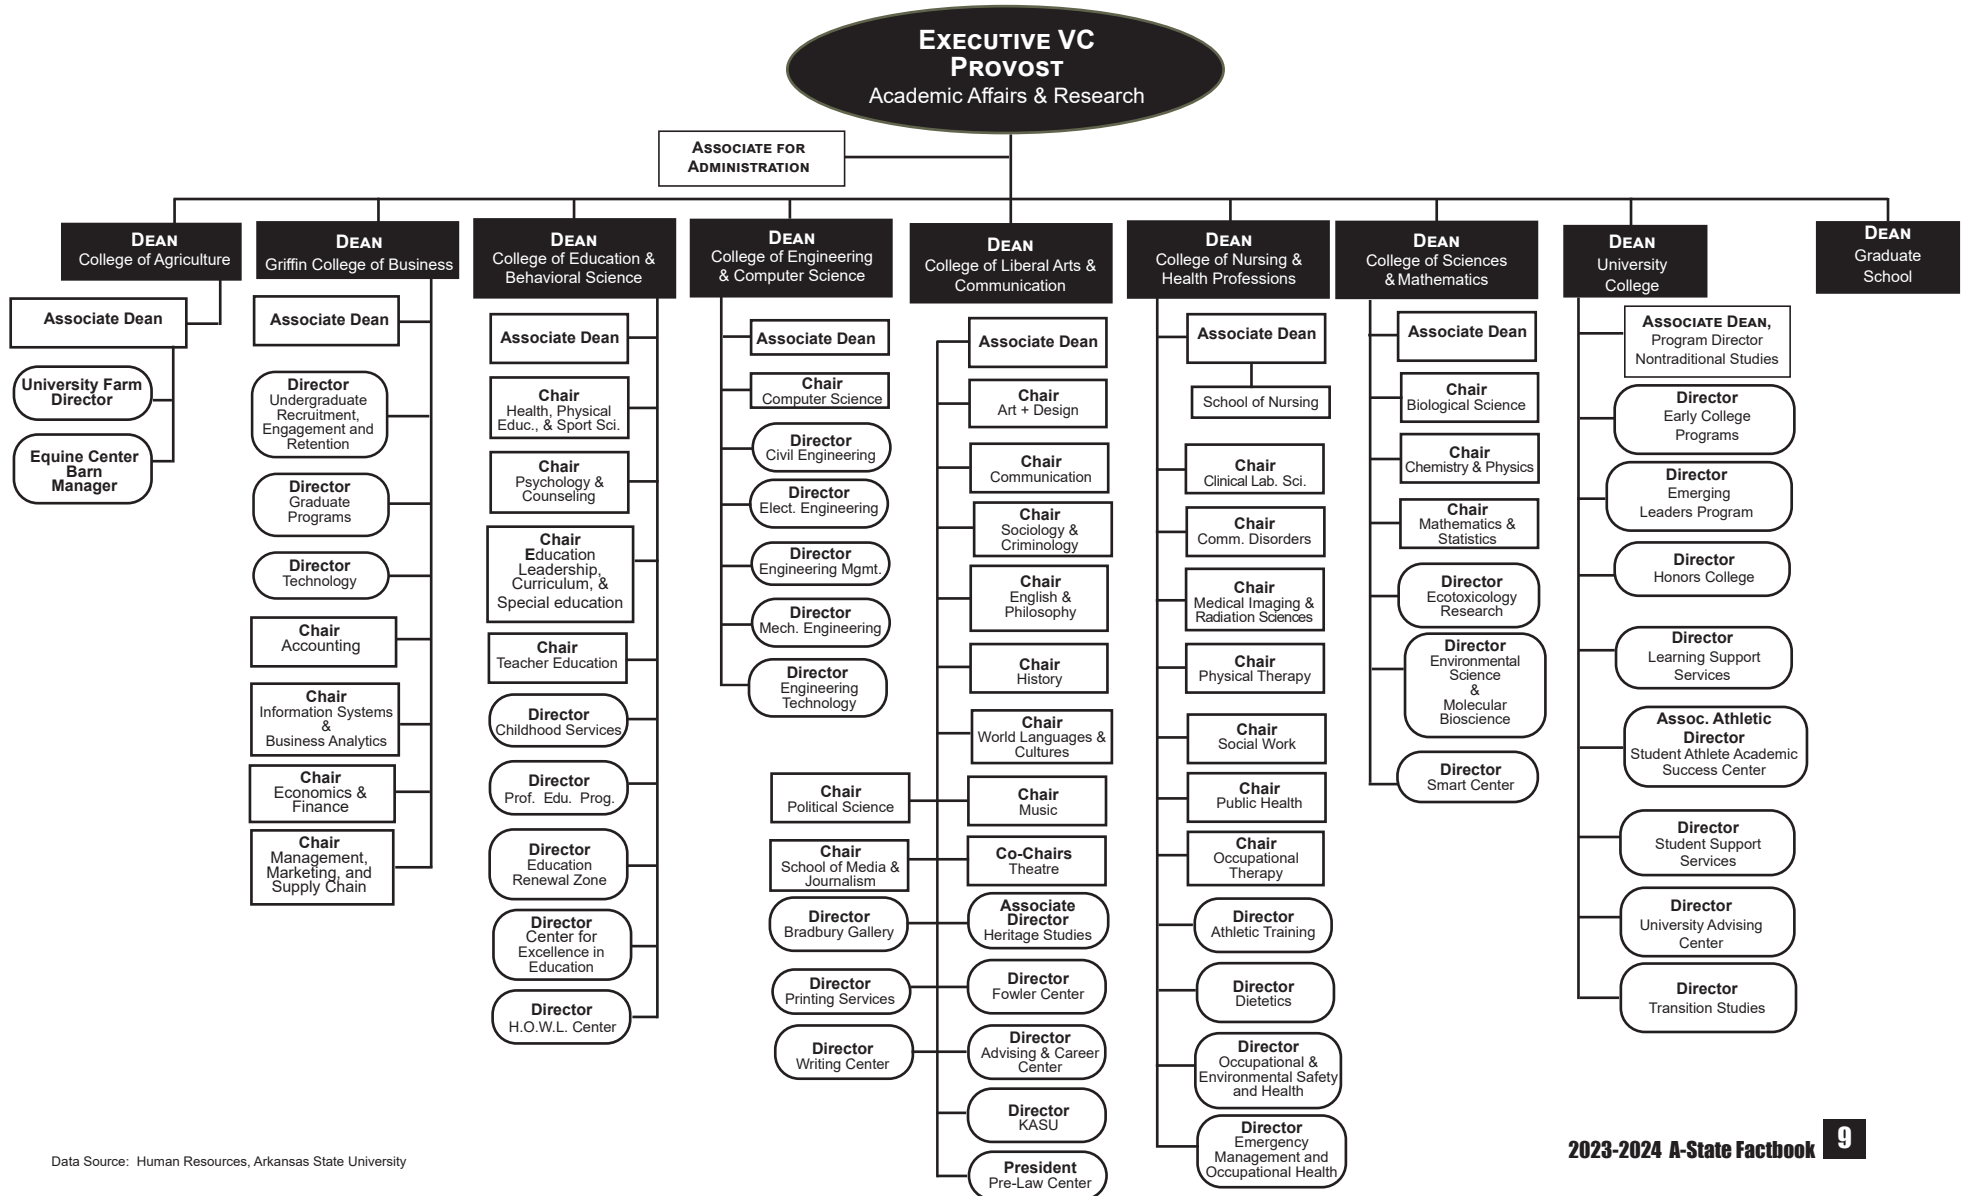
Executive VC Provost
Academic Affairs & Research

Associate for Administration

Dean
College of Agriculture

Associate Dean
University Farm Director
Equine Center Barn Manager

Dean
Griffin College of Business

Associate Dean
Director Undergraduate Recruitment, Engagement and Retention
Director Graduate Programs
Director Technology
Chair Accounting
Chair Information Systems & Business Analytics
Chair Economics & Finance
Chair Management, Marketing, and Supply Chain

Dean
College of Education & Behavioral Science

Associate Dean
Chair Health, Physical Educ., & Sport Sci.
Chair Psychology & Counseling
Chair Education Leadership, Curriculum, & Special education
Chair Teacher Education
Director Childhood Services
Director Prof. Edu. Prog.
Director Education Renewal Zone
Director Center for Excellence in Education
Director H.O.W.L. Center

Dean
College of Engineering & Computer Science

Associate Dean
Chair Computer Science
Director Civil Engineering
Director Elect. Engineering
Director Engineering Mgmt.
Director Mech. Engineering
Director Engineering Technology

Dean
College of Liberal Arts & Communication

Associate Dean
Chair Art + Design
Chair Communication
Chair Sociology & Criminology
Chair English & Philosophy
Chair History
Chair World Languages & Cultures
Chair Political Science
Chair Music
Chair School of Media & Journalism
Co-Chairs Theatre
Director Bradbury Gallery
Associate Director Heritage Studies
Director Printing Services
Director Fowler Center
Director Writing Center
Director Advising & Career Center
Director KASU
President Pre-Law Center

Dean
College of Nursing & Health Professions

Associate Dean
School of Nursing
Chair Clinical Lab. Sci.
Chair Comm. Disorders
Chair Medical Imaging & Radiation Sciences
Chair Physical Therapy
Chair Social Work
Chair Public Health
Chair Occupational Therapy
Director Athletic Training
Director Dietetics
Director Occupational & Environmental Safety and Health
Director Emergency Management and Occupational Health

Dean
College of Sciences & Mathematics

Associate Dean
Chair Biological Science
Chair Chemistry & Physics
Chair Mathematics & Statistics
Director Ecotoxicology Research
Director Environmental Science & Molecular Bioscience
Director Smart Center

Dean
University College

Associate Dean, Program Director Nontraditional Studies
Director Early College Programs
Director Emerging Leaders Program
Director Honors College
Director Learning Support Services
Assoc. Athletic Director Student Athlete Academic Success Center
Director Student Support Services
Director University Advising Center
Director Transition Studies

Dean
Graduate School

Data Source: Human Resources, Arkansas State University

2023-2024 A-State Factbook 9